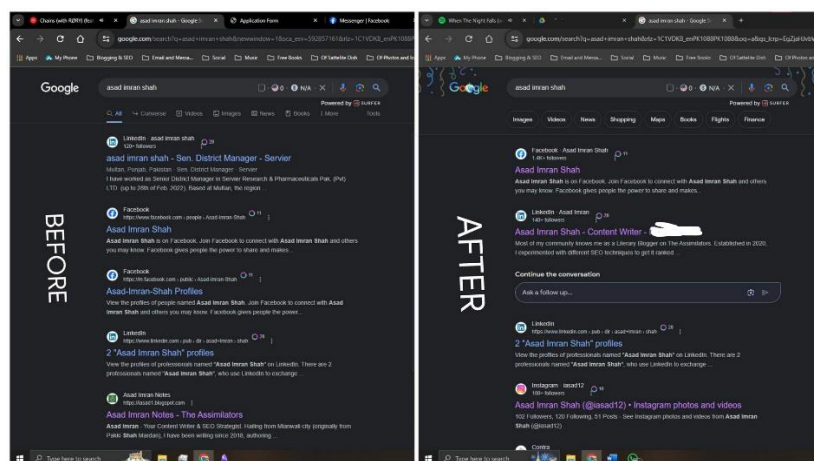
Charis (with RØRY) Boi · asad imran shah - Google S · Application Form · Messenger | Facebook

google.com/search?q=asad+imran+shah&newwindow=1&sca_esv=592857161&rlz=1C1VDKB_enPK1088PK1088

Apps · My Phone · Blogging & SEO · Email and Messa... · Social · Music · Free Books · Of Sattelite Dish · Of Photos and

Google

asad imran shah

Powered by SURFER

All · Converse · Videos · Images · News · Books · More · Tools

BEFORE

LinkedIn · asad imran shah
520+ followers

asad imran shah - Sen. District Manager - Servier

Multan, Punjab, Pakistan · Sen. District Manager · Servier
I have worked as Senior District Manager in Servier Research & Pharmaceuticals Pak. (Pvt) LTD. (up to 28th of Feb. 2022). Based at Multan, the region ...

Facebook
https://www.facebook.com › people › Asad-Imran-Shah

Asad Imran Shah

Asad Imran Shah is on Facebook. Join Facebook to connect with Asad Imran Shah and others you may know. Facebook gives people the power to share and makes...

Facebook
https://m.facebook.com › public › Asad-Imran-Shah

Asad-Imran-Shah Profiles

View the profiles of people named Asad Imran Shah. Join Facebook to connect with Asad Imran Shah and others you may know. Facebook gives people the power...

LinkedIn
https://www.linkedin.com › pub › dir › asad+imran › shah

2 "Asad Imran Shah" profiles

View the profiles of professionals named "Asad Imran Shah" on LinkedIn. There are 2 professionals named "Asad Imran Shah", who use LinkedIn to exchange ...

Asad Imran Notes
https://asad1.blogspot.com

Asad Imran Notes - The Assimilators

Asad Imran - Your Content Writer & SEO Strategist. Hailing from Mianwali city (originally from Pakki Shah Mardan), I have been writing since 2018, authoring ...

Type here to search

When The Night Falls (o · asad imran shah - Google S

google.com/search?q=asad+imran+shah&rlz=1C1VDKB_enPK1088PK1088&oq=a&gs_lcrp=EgZjaHJvbW

Apps · My Phone · Blogging & SEO · Email and Messa... · Social · Music · Free Books · Of Sattelite Dish · Of Photos and

Google

asad imran shah

Powered by SURFER

Images · Videos · News · Shopping · Maps · Books · Flights · Finance

AFTER

Facebook · Asad Imran Shah
1.4K+ followers

Asad Imran Shah

Asad Imran Shah is on Facebook. Join Facebook to connect with Asad Imran Shah and others you may know. Facebook gives people the power to share and makes...

LinkedIn · Asad Imran
140+ followers

Asad Imran Shah - Content Writer - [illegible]

Most of my community knows me as a Literary Blogger on The Assimilators. Established in 2020, I experimented with different SEO techniques to get it ranked ...

Continue the conversation

Ask a follow up...

LinkedIn
https://www.linkedin.com › pub › dir › asad+imran › shah

2 "Asad Imran Shah" profiles

View the profiles of professionals named "Asad Imran Shah" on LinkedIn. There are 2 professionals named "Asad Imran Shah", who use LinkedIn to exchange ...

Instagram · iasad12
100+ followers

Asad Imran Shah (@iasad12) • Instagram photos and videos

102 Followers, 120 Following, 51 Posts · See Instagram photos and videos from Asad Imran Shah (@iasad12)

Contra

Type here to search